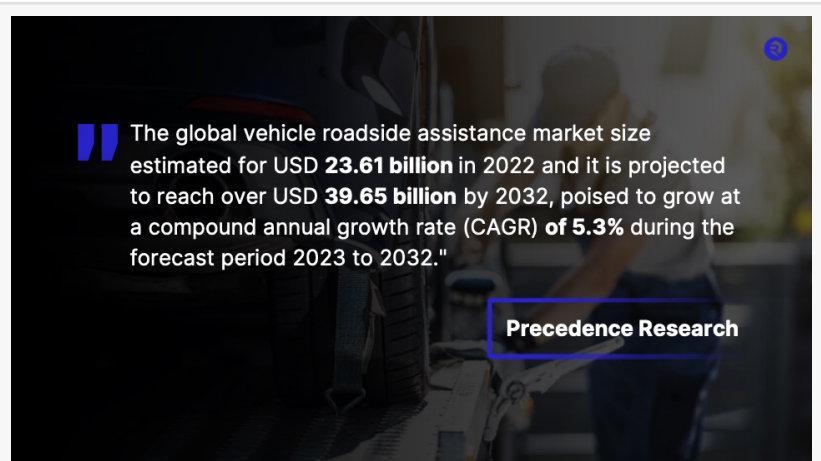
"The global vehicle roadside assistance market size estimated for USD 23.61 billion in 2022 and it is projected to reach over USD 39.65 billion by 2032, poised to grow at a compound annual growth rate (CAGR) of 5.3% during the forecast period 2023 to 2032."

Precedence Research